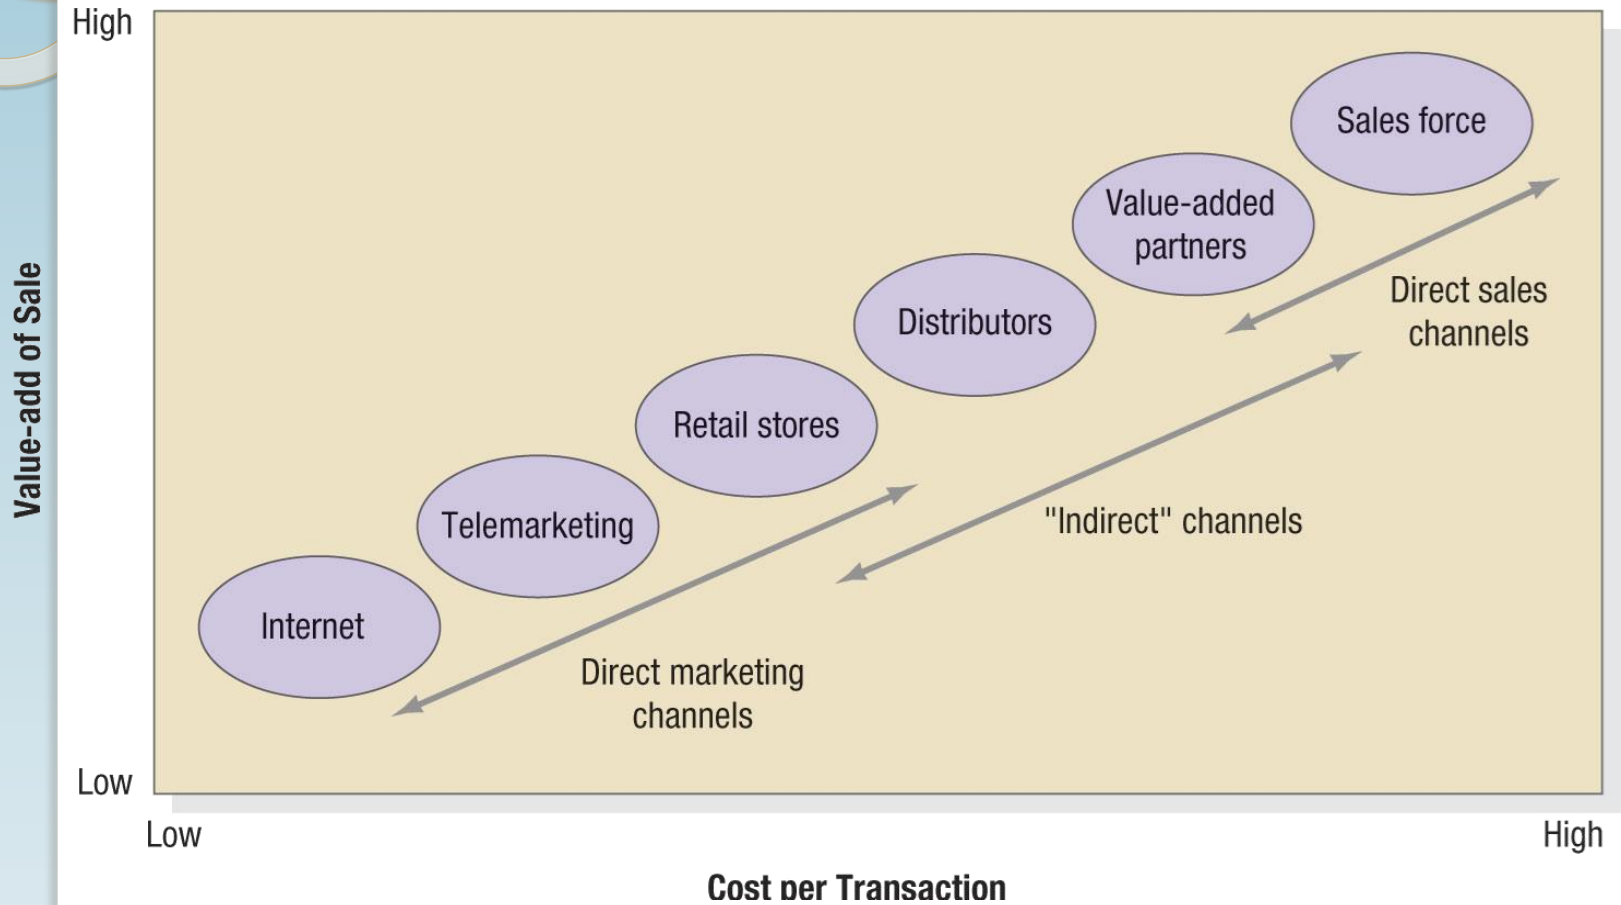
Value-add of Sale

High

Sales force

Value-added partners

Direct sales channels

Distributors

Retail stores

Telemarketing

"Indirect" channels

Internet

Direct marketing channels

Low

Low

High

Cost per Transaction